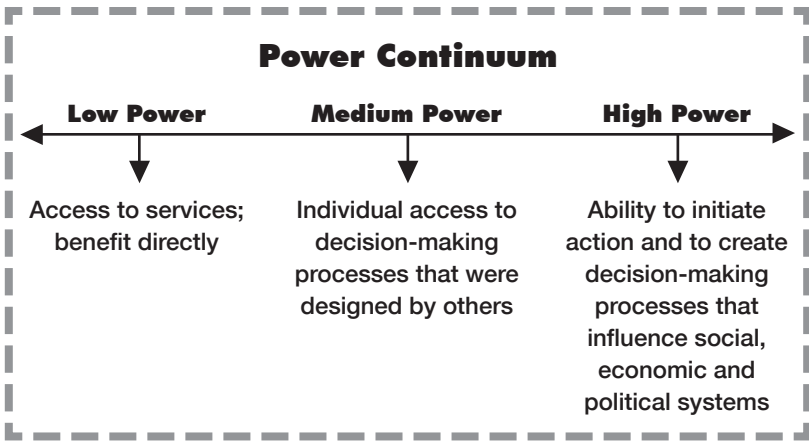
Power Continuum

Low Power

Access to services; benefit directly

Medium Power

Individual access to decision-making processes that were designed by others

High Power

Ability to initiate action and to create decision-making processes that influence social, economic and political systems